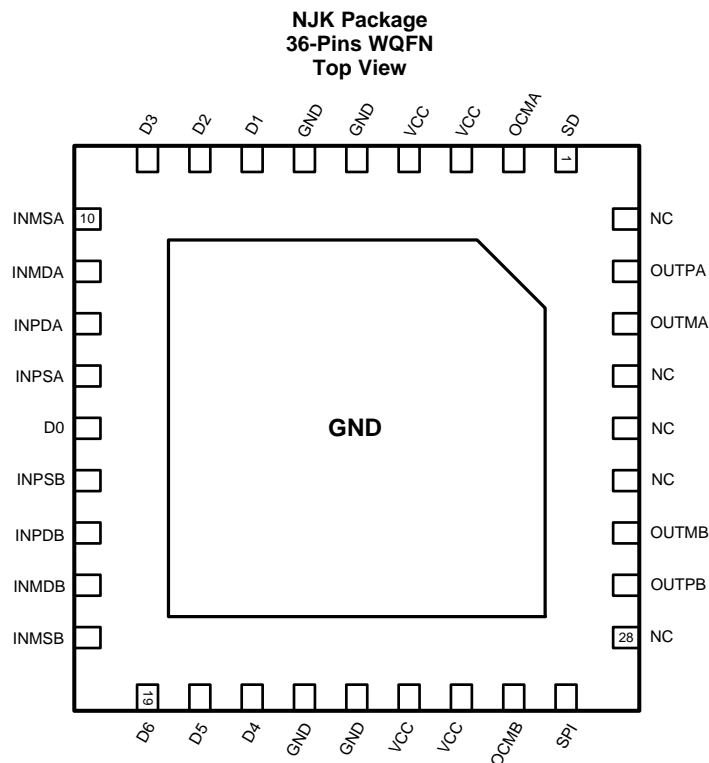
NJK Package
36-Pins WQFN
Top View

D3 D2 D1 GND GND VCC VCC OCMA SD

1

INMSA 10
INMDA
INPDA
INPSA
D0
INPSB
INPDB
INMDB
INMSB

NC
OUTPA
OUTMA
NC
NC
NC
OUTMB
OUTPB
28 NC

GND

19

D6 D5 D4 GND GND VCC VCC OCMB SPI